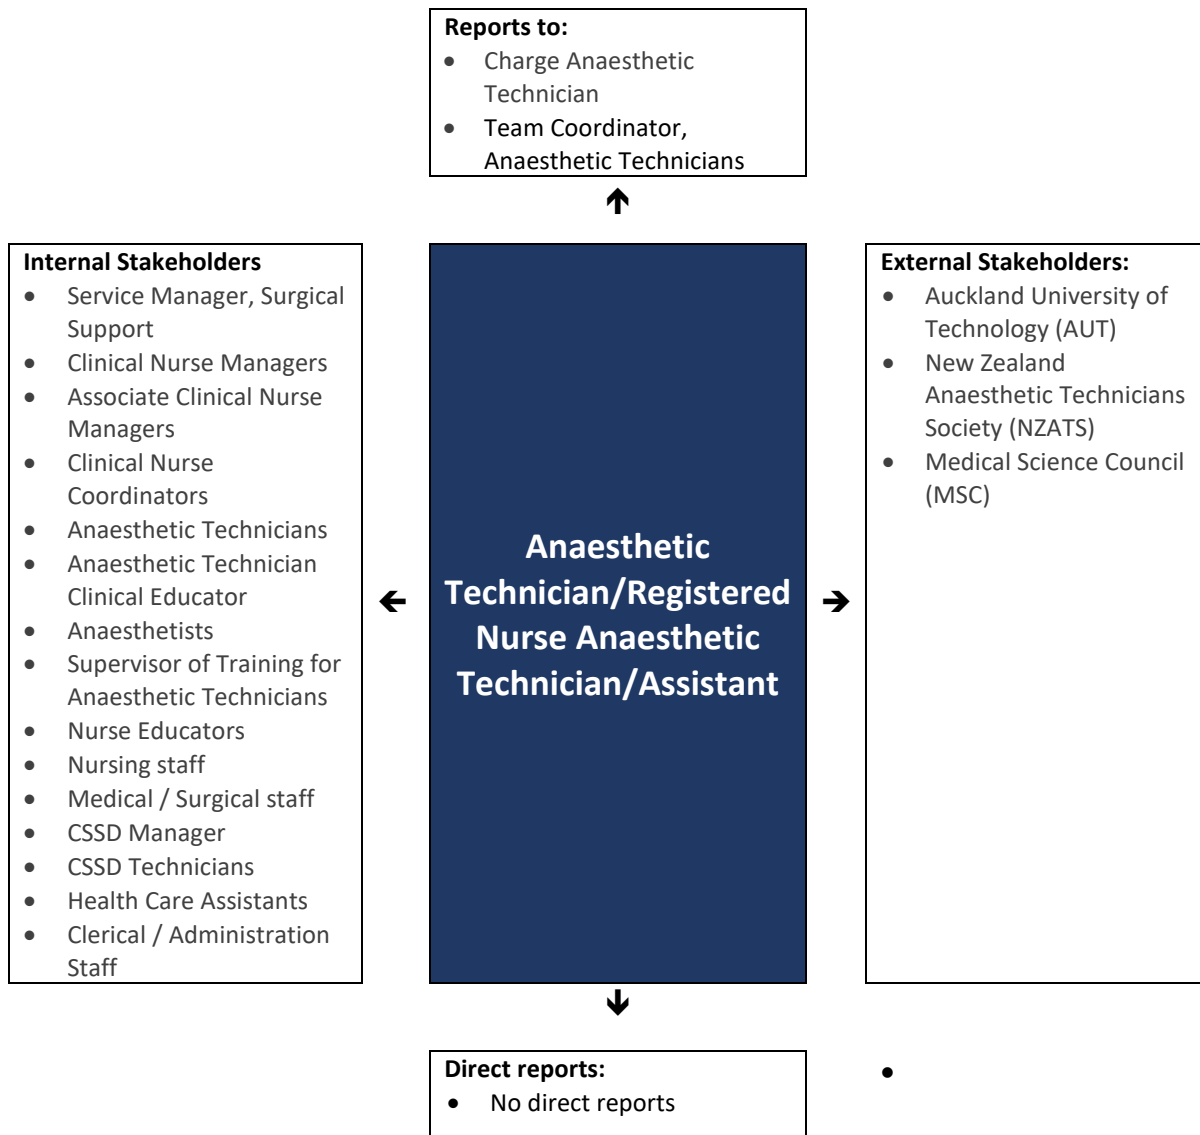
Reports to:
- Charge Anaesthetic Technician
- Team Coordinator, Anaesthetic Technicians

Internal Stakeholders
- Service Manager, Surgical Support
- Clinical Nurse Managers
- Associate Clinical Nurse Managers
- Clinical Nurse Coordinators
- Anaesthetic Technicians
- Anaesthetic Technician Clinical Educator
- Anaesthetists
- Supervisor of Training for Anaesthetic Technicians
- Nurse Educators
- Nursing staff
- Medical / Surgical staff
- CSSD Manager
- CSSD Technicians
- Health Care Assistants
- Clerical / Administration Staff

Anaesthetic Technician/Registered Nurse Anaesthetic Technician/Assistant

External Stakeholders:
- Auckland University of Technology (AUT)
- New Zealand Anaesthetic Technicians Society (NZATS)
- Medical Science Council (MSC)

Direct reports:
- No direct reports

•